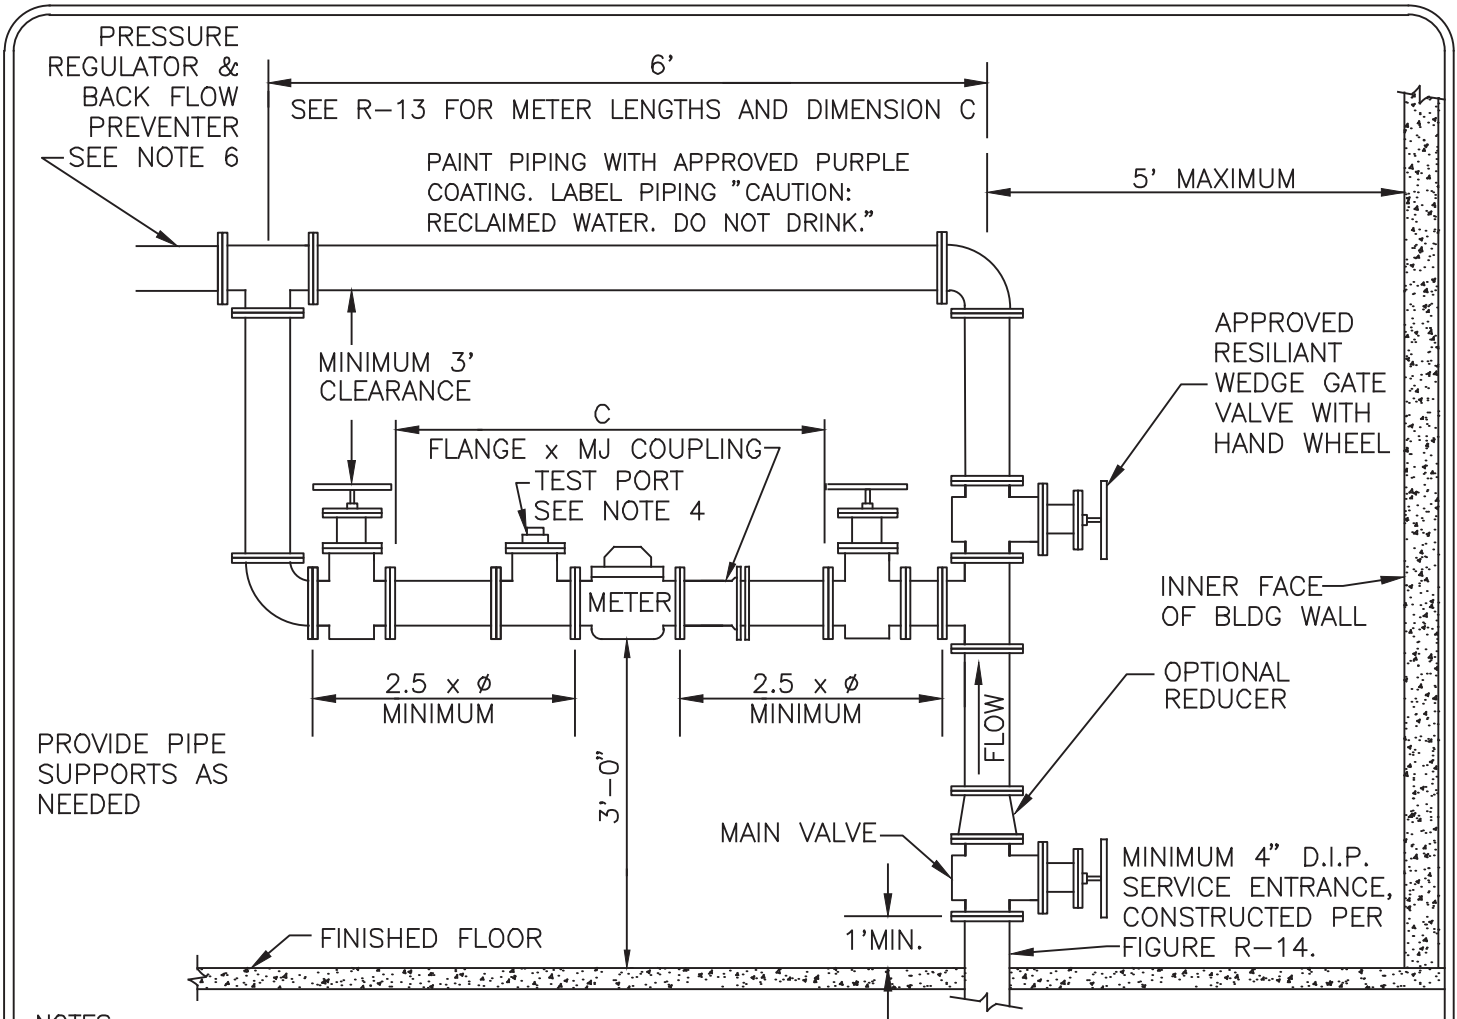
PRESSURE REGULATOR & BACK FLOW PREVENTER SEE NOTE 6

6'

SEE R–13 FOR METER LENGTHS AND DIMENSION C

PAINT PIPING WITH APPROVED PURPLE COATING. LABEL PIPING "CAUTION: RECLAIMED WATER. DO NOT DRINK."

5' MAXIMUM

APPROVED RESILIANT WEDGE GATE VALVE WITH HAND WHEEL

MINIMUM 3' CLEARANCE

C

FLANGE x MJ COUPLING

TEST PORT SEE NOTE 4

METER

INNER FACE OF BLDG WALL

OPTIONAL REDUCER

2.5 x ø MINIMUM

2.5 x ø MINIMUM

FLOW

PROVIDE PIPE SUPPORTS AS NEEDED

3'–0"

MAIN VALVE

MINIMUM 4" D.I.P. SERVICE ENTRANCE, CONSTRUCTED PER FIGURE R–14.

1'MIN.

FINISHED FLOOR

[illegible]